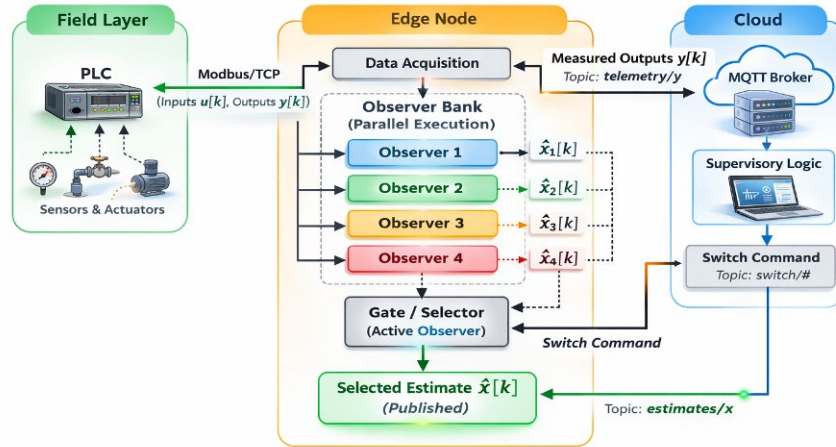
Field Layer

PLC

Sensors & Actuators

Modbus/TCP

(Inputs $u[k]$, Outputs $y[k]$)

Edge Node

Data Acquisition

Observer Bank
(Parallel Execution)

Observer 1

$\hat{x}_1[k]$

Observer 2

$\hat{x}_2[k]$

Observer 3

$\hat{x}_3[k]$

Observer 4

$\hat{x}_4[k]$

Gate / Selector
(Active Observer)

Selected Estimate $\hat{x}[k]$
(Published)

Cloud

Measured Outputs $y[k]$
Topic: telemetry/y

MQTT Broker

Supervisory Logic

Switch Command
Topic: switch/#

Switch Command

Topic: estimates/x